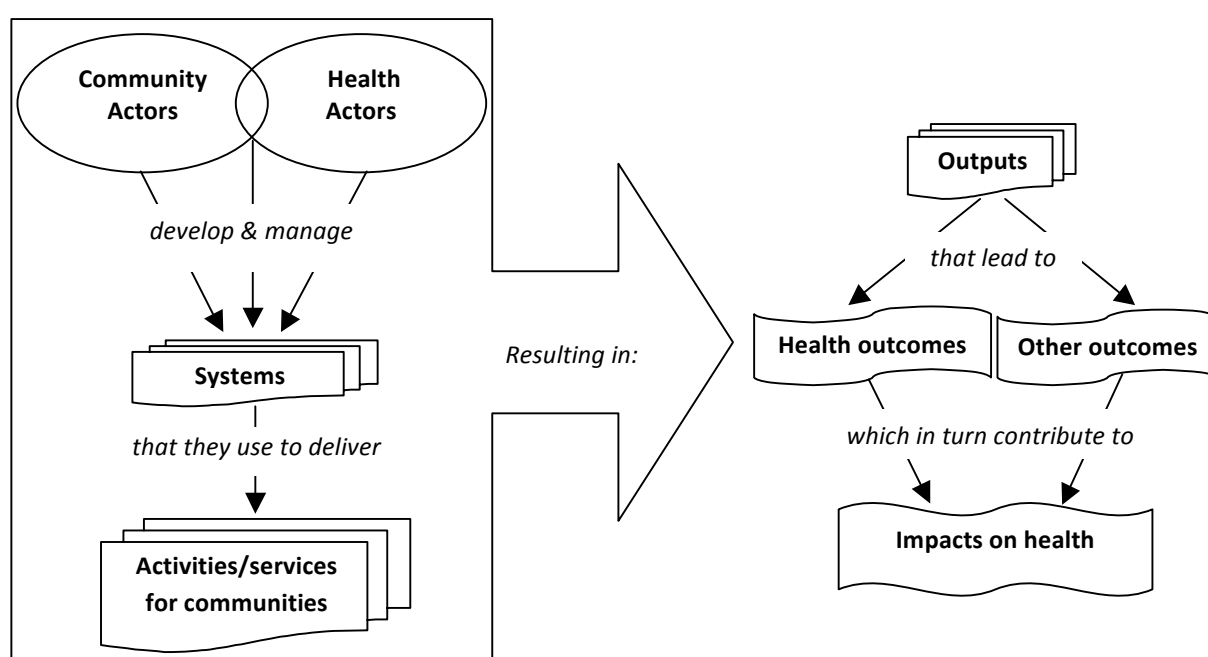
Community Actors

Health Actors

develop & manage

Systems

that they use to deliver

Activities/services for communities

Resulting in:

Outputs

that lead to

Health outcomes

Other outcomes

which in turn contribute to

Impacts on health